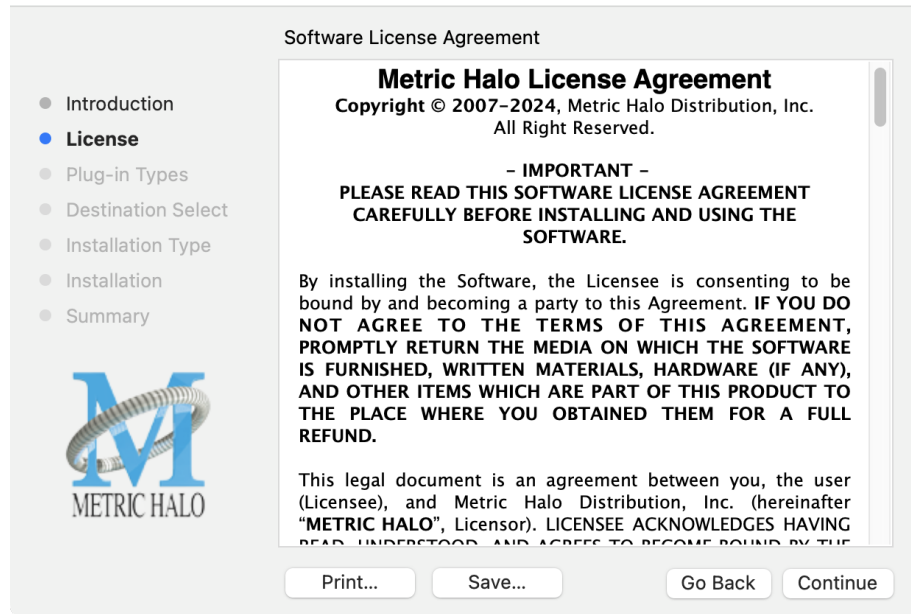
Software License Agreement

Introduction
License
Plug-in Types
Destination Select
Installation Type
Installation
Summary

METRIC HALO

Metric Halo License Agreement
Copyright © 2007-2024, Metric Halo Distribution, Inc.
All Right Reserved.

- IMPORTANT -
PLEASE READ THIS SOFTWARE LICENSE AGREEMENT CAREFULLY BEFORE INSTALLING AND USING THE SOFTWARE.

By installing the Software, the Licensee is consenting to be bound by and becoming a party to this Agreement. IF YOU DO NOT AGREE TO THE TERMS OF THIS AGREEMENT, PROMPTLY RETURN THE MEDIA ON WHICH THE SOFTWARE IS FURNISHED, WRITTEN MATERIALS, HARDWARE (IF ANY), AND OTHER ITEMS WHICH ARE PART OF THIS PRODUCT TO THE PLACE WHERE YOU OBTAINED THEM FOR A FULL REFUND.

This legal document is an agreement between you, the user (Licensee), and Metric Halo Distribution, Inc. (hereinafter "METRIC HALO", Licensor). LICENSEE ACKNOWLEDGES HAVING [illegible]

Print...
Save...
Go Back
Continue